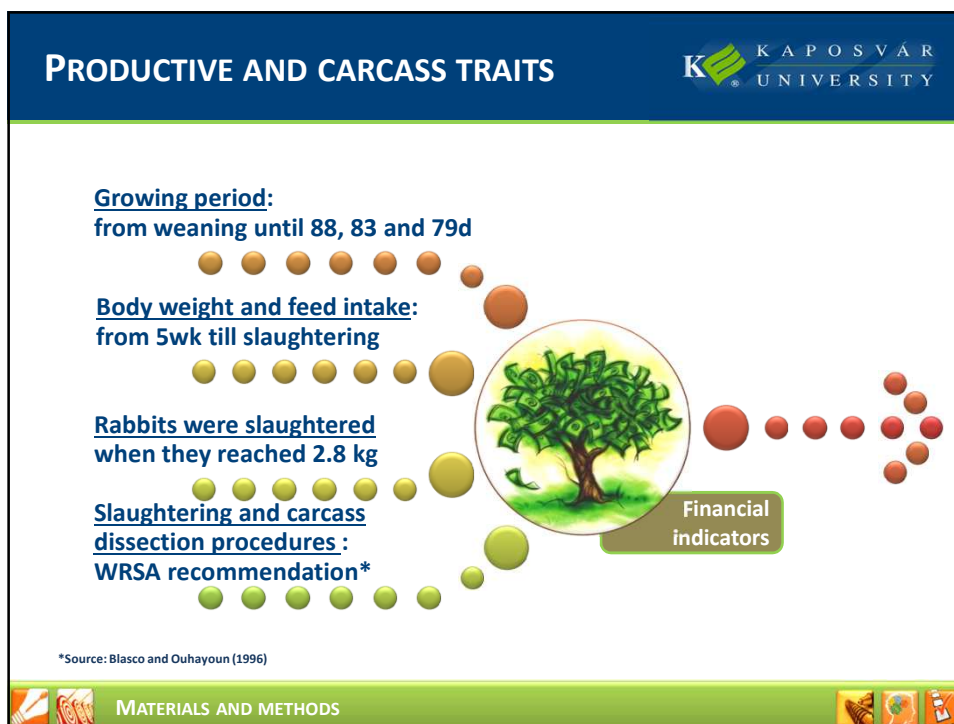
PRODUCTIVE AND CARCASS TRAITS

K KAPOSVÁR UNIVERSITY

Growing period: from weaning until 88, 83 and 79d

Body weight and feed intake: from 5wk till slaughtering

Rabbits were slaughtered when they reached 2.8 kg

Slaughtering and carcass dissection procedures : WRSA recommendation*

Financial indicators

*Source: Blasco and Ouhayoun (1996)

MATERIALS AND METHODS